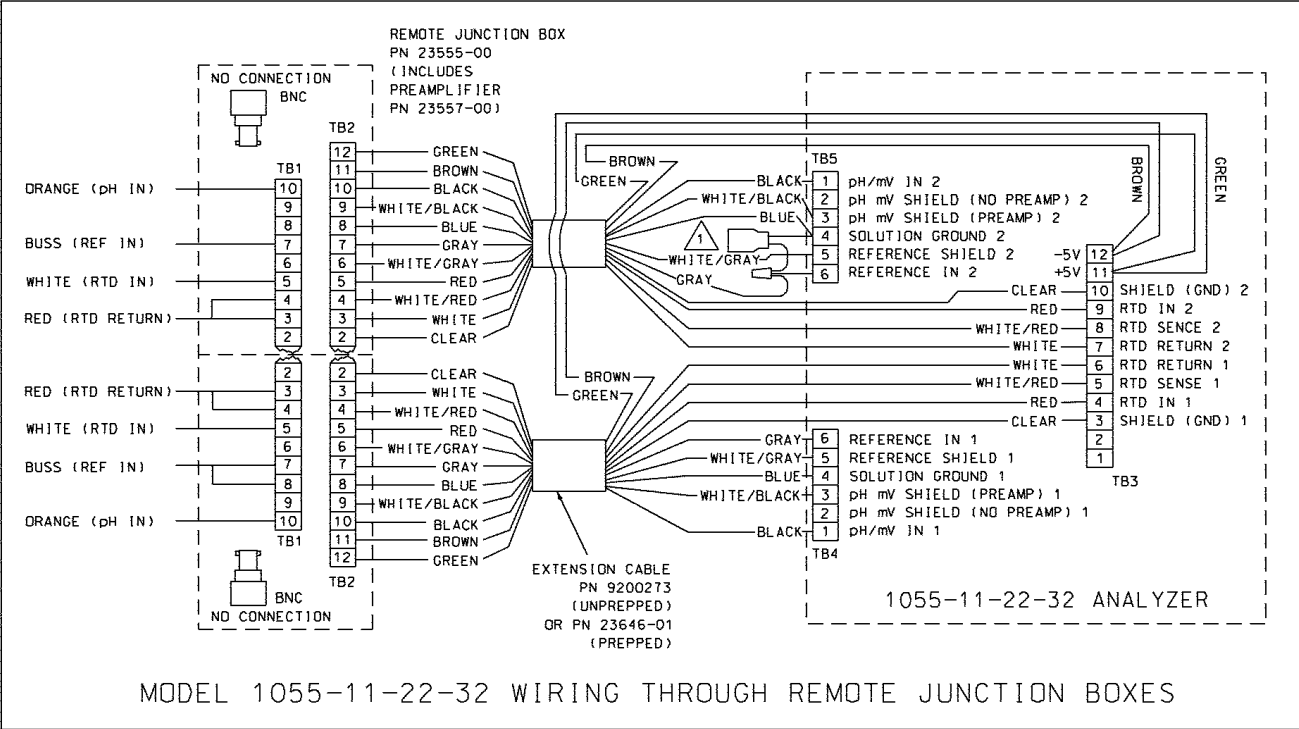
REMOTE JUNCTION BOX
PN 23555-00
(INCLUDES
PREAMPLIFIER
PN 23557-00)

NO CONNECTION
BNC

TB1
TB2

ORANGE (pH IN)
BUSS (REF IN)
WHITE (RTD IN)
RED (RTD RETURN)

10 9 8 7 6 5 4 3 2
12 11 10 9 8 7 6 5 4 3 2

GREEN
BROWN
BLACK
WHITE/BLACK
BLUE
GRAY
WHITE/GRAY
RED
WHITE/RED
WHITE
CLEAR

RED (RTD RETURN)
WHITE (RTD IN)
BUSS (REF IN)
ORANGE (pH IN)

2 3 4 5 6 7 8 9 10
2 3 4 5 6 7 8 9 10 11 12

CLEAR
WHITE
WHITE/RED
RED
WHITE/GRAY
GRAY
BLUE
WHITE/BLACK
BLACK
BROWN
GREEN

TB1
TB2
BNC
NO CONNECTION

BROWN
GREEN

TB5
BLACK 1 pH/mV IN 2
WHITE/BLACK 2 pH mV SHIELD (NO PREAMP) 2
BLUE 3 pH mV SHIELD (PREAMP) 2
4 SOLUTION GROUND 2
WHITE/GRAY 5 REFERENCE SHIELD 2
GRAY 6 REFERENCE IN 2
1

BROWN
GREEN

-5V 12
+5V 11
CLEAR 10 SHIELD (GND) 2
RED 9 RTD IN 2
WHITE/RED 8 RTD SENCE 2
WHITE 7 RTD RETURN 2
WHITE 6 RTD RETURN 1
WHITE/RED 5 RTD SENSE 1
RED 4 RTD IN 1
CLEAR 3 SHIELD (GND) 1
2
1
TB3

BROWN
GREEN

GRAY 6 REFERENCE IN 1
WHITE/GRAY 5 REFERENCE SHIELD 1
BLUE 4 SOLUTION GROUND 1
WHITE/BLACK 3 pH mV SHIELD (PREAMP) 1
2 pH mV SHIELD (NO PREAMP) 1
BLACK 1 pH/mV IN 1
TB4

EXTENSION CABLE
PN 9200273
(UNPREPPED)
OR PN 23646-01
(PREPPED)

1055-11-22-32 ANALYZER

MODEL 1055-11-22-32 WIRING THROUGH REMOTE JUNCTION BOXES